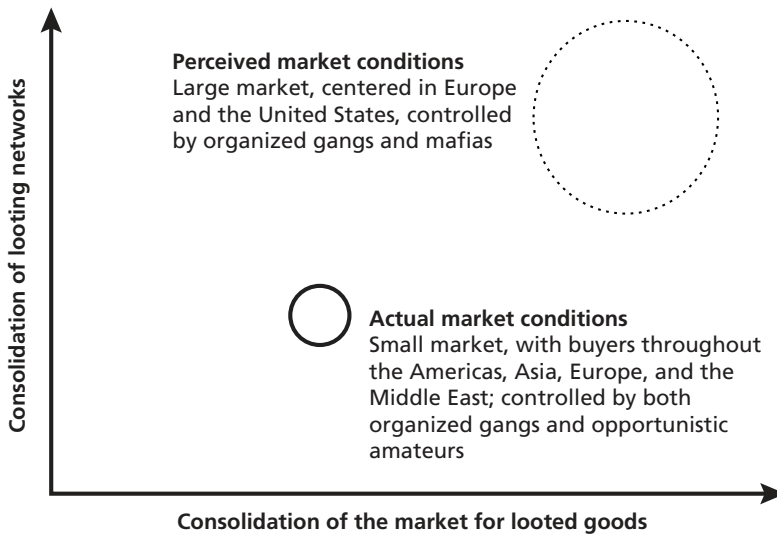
Consolidation of looting networks

Perceived market conditions
Large market, centered in Europe and the United States, controlled by organized gangs and mafias

Actual market conditions
Small market, with buyers throughout the Americas, Asia, Europe, and the Middle East; controlled by both organized gangs and opportunistic amateurs

Consolidation of the market for looted goods